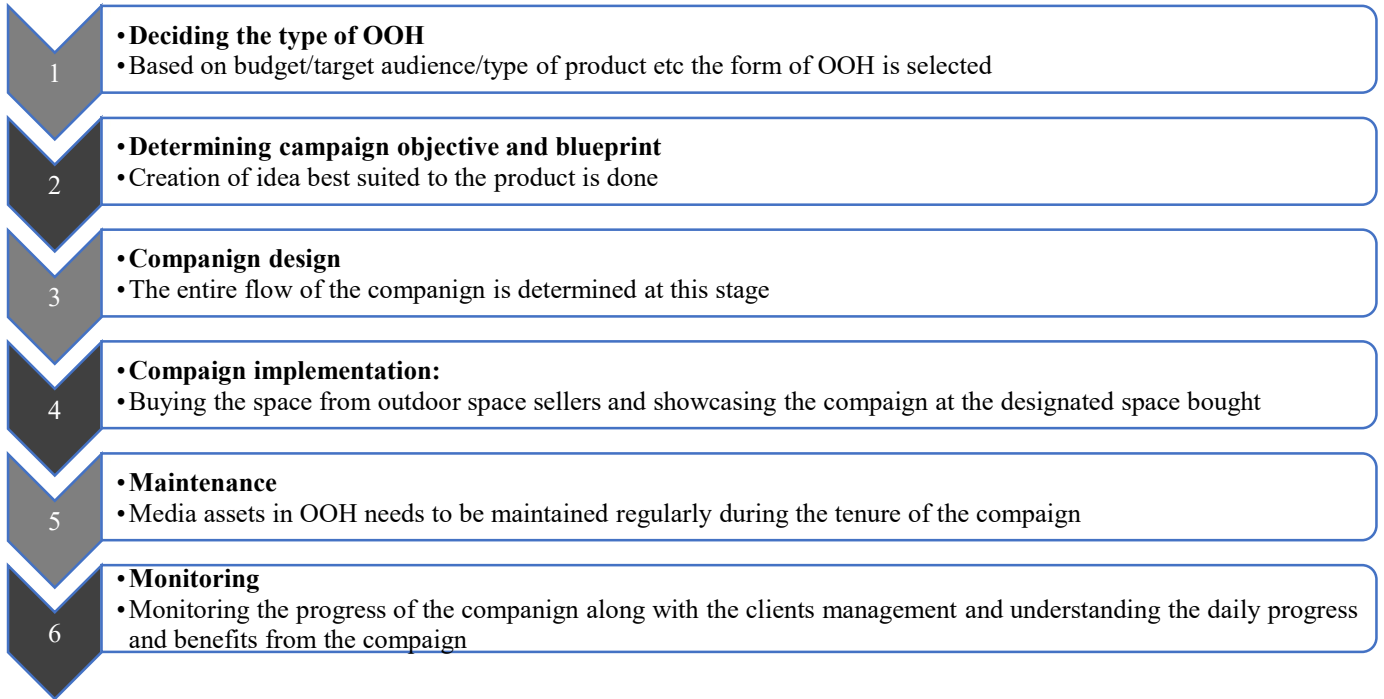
1

• **Deciding the type of OOH**
• Based on budget/target audience/type of product etc the form of OOH is selected

2

• **Determining campaign objective and blueprint**
• Creation of idea best suited to the product is done

3

• **Companign design**
• The entire flow of the companign is determined at this stage

4

• **Compaign implementation:**
• Buying the space from outdoor space sellers and showcasing the compaign at the designated space bought

5

• **Maintenance**
• Media assets in OOH needs to be maintained regularly during the tenure of the compaign

6

• **Monitoring**
• Monitoring the progress of the companign along with the clients management and understanding the daily progress and benefits from the compaign